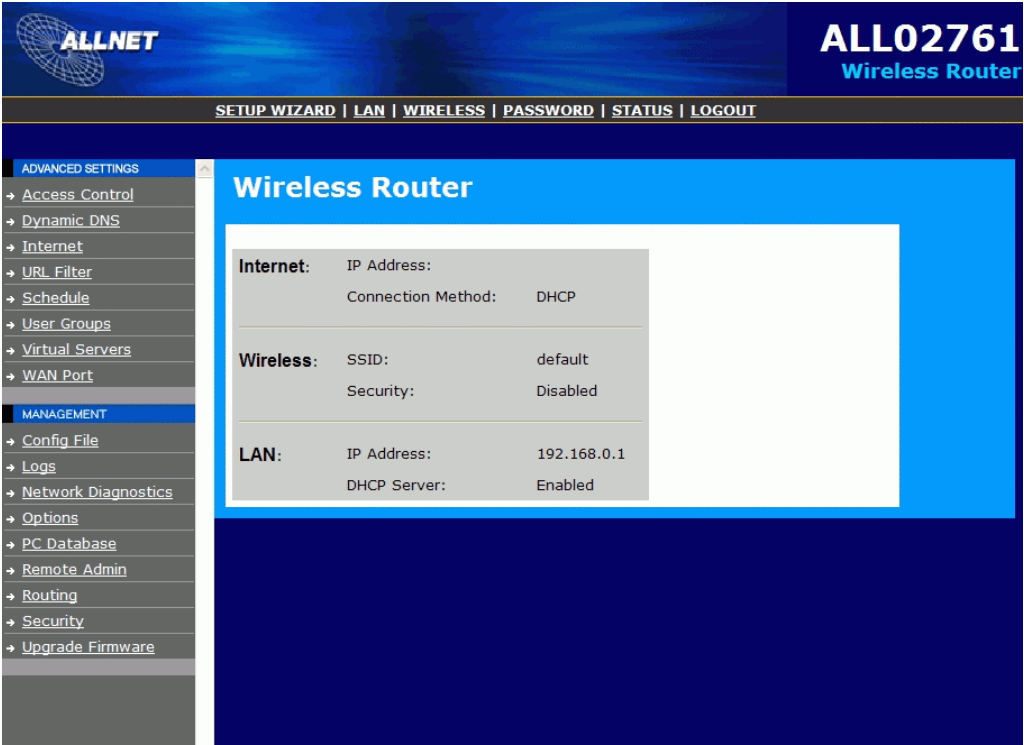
ALLNET

ALL02761
Wireless Router

SETUP WIZARD | LAN | WIRELESS | PASSWORD | STATUS | LOGOUT

ADVANCED SETTINGS
Access Control
Dynamic DNS
Internet
URL Filter
Schedule
User Groups
Virtual Servers
WAN Port

MANAGEMENT
Config File
Logs
Network Diagnostics
Options
PC Database
Remote Admin
Routing
Security
Upgrade Firmware

Wireless Router

| | | |
|---|---|---|
| Internet: | IP Address: | |
| | Connection Method: | DHCP |
| Wireless: | SSID: | default |
| | Security: | Disabled |
| LAN: | IP Address: | 192.168.0.1 |
| | DHCP Server: | Enabled |